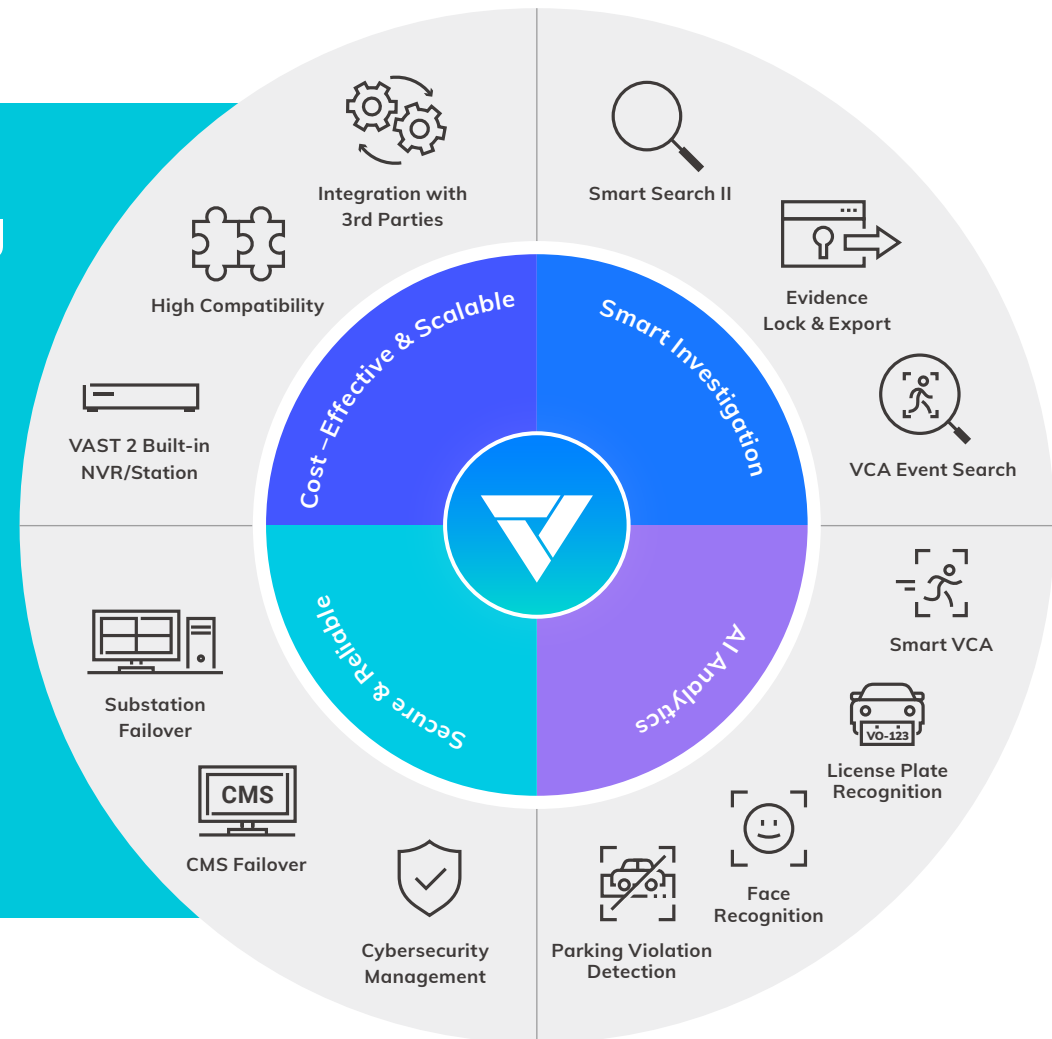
Integration with 3rd Parties

Smart Search II

High Compatibility

Evidence Lock & Export

Cost –Effective & Scalable

Smart Investigation

VAST 2 Built-in NVR/Station

VCA Event Search

Smart VCA

Substation Failover

Secure & Reliable

AI Analytics

VO-123

License Plate Recognition

CMS

CMS Failover

Face Recognition

Cybersecurity Management

Parking Violation Detection